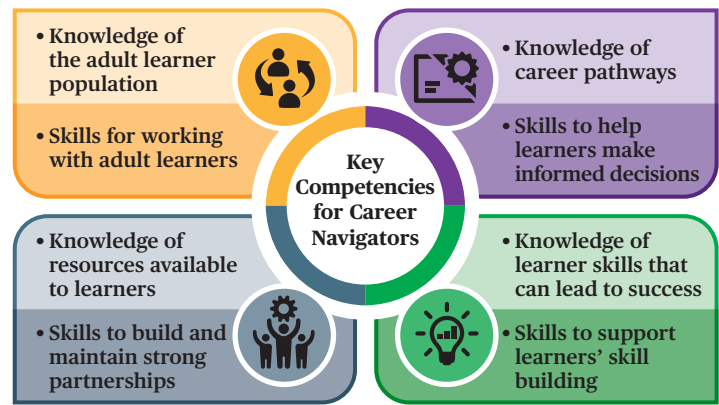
• Knowledge of the adult learner population

• Skills for working with adult learners

• Knowledge of career pathways

• Skills to help learners make informed decisions

Key Competencies for Career Navigators

• Knowledge of resources available to learners

• Skills to build and maintain strong partnerships

• Knowledge of learner skills that can lead to success

• Skills to support learners' skill building